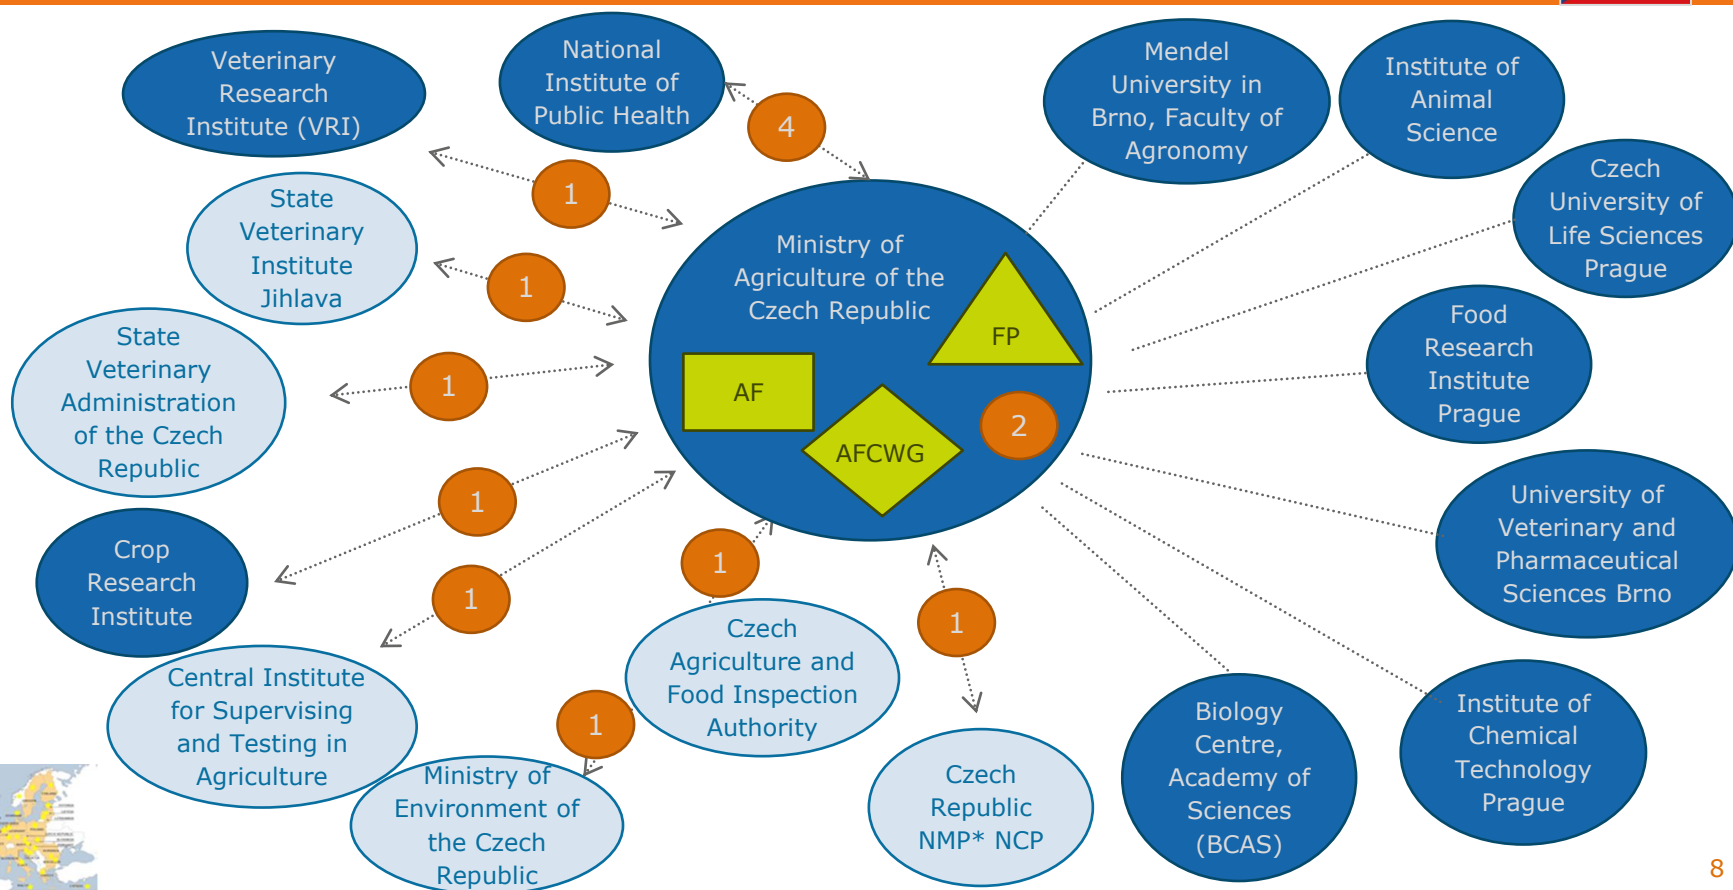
Veterinary Research Institute (VRI)

National Institute of Public Health

4

Mendel University in Brno, Faculty of Agronomy

Institute of Animal Science

Czech University of Life Sciences Prague

1

State Veterinary Institute Jihlava

1

Ministry of Agriculture of the Czech Republic

FP

AF

AFCWG

2

State Veterinary Administration of the Czech Republic

1

Food Research Institute Prague

1

Crop Research Institute

1

1

University of Veterinary and Pharmaceutical Sciences Brno

Central Institute for Supervising and Testing in Agriculture

Czech Agriculture and Food Inspection Authority

1

1

Ministry of Environment of the Czech Republic

Czech Republic NMP* NCP

Biology Centre, Academy of Sciences (BCAS)

Institute of Chemical Technology Prague

8